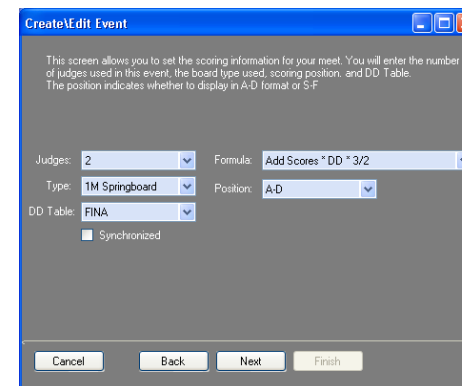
Create\Edit Event

This screen allows you to set the scoring information for your meet. You will enter the number of judges used in this event, the board type used, scoring position, and DD Table. The position indicates whether to display in A-D format or S-F

Judges: 2
Formula: Add Scores * DD * 3/2
Type: 1M Springboard
Position: A-D
DD Table: FINA
Synchronized

Cancel
Back
Next
Finish